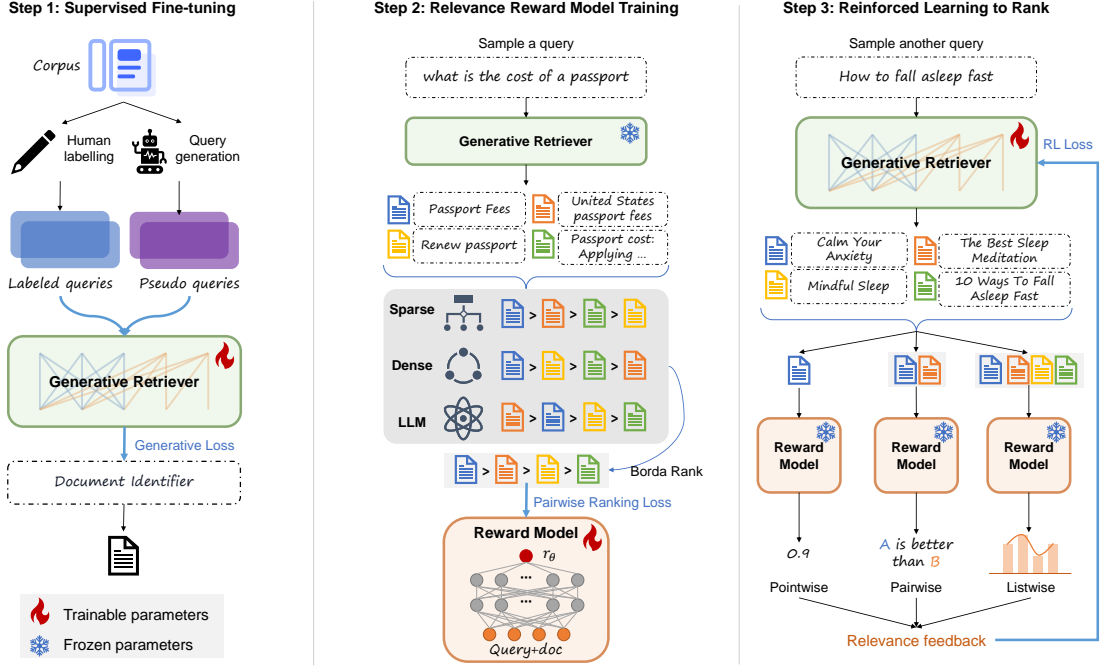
Step 1: Supervised Fine-tuning

Corpus

Human labelling

Query generation

Labeled queries

Pseudo queries

Generative Retriever

Generative Loss

Document Identifier

Trainable parameters

Frozen parameters

Step 2: Relevance Reward Model Training

Sample a query

what is the cost of a passport

Generative Retriever

Passport Fees

United States passport fees

Renew passport

Passport cost: Applying ...

Sparse

Dense

LLM

Borda Rank

Pairwise Ranking Loss

Reward Model

$r_\theta$

Query+doc

Step 3: Reinforced Learning to Rank

Sample another query

How to fall asleep fast

Generative Retriever

RL Loss

Calm Your Anxiety

The Best Sleep Meditation

Mindful Sleep

10 Ways To Fall Asleep Fast

Reward Model

Reward Model

Reward Model

0.9

A is better than B

Pointwise

Pairwise

Listwise

Relevance feedback